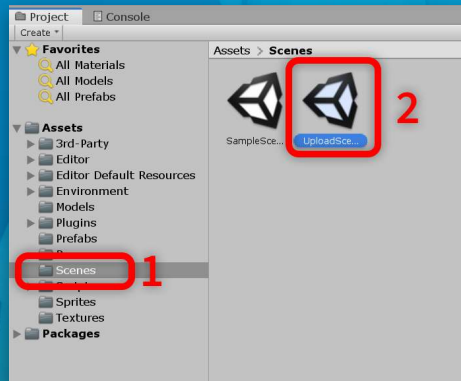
Project
Console
Create
Favorites
All Materials
All Models
All Prefabs
Assets
3rd-Party
Editor
Editor Default Resources
Environment
Models
Plugins
Prefabs
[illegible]
Scenes
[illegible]
Sprites
Textures
Packages
Assets > Scenes
SampleSce...
UploadSce...
1
2